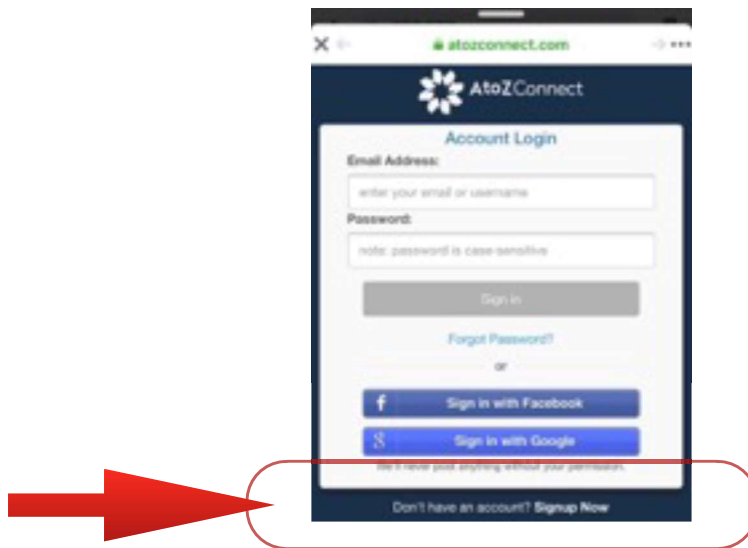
atozconnect.com

AtoZConnect

Account Login

Email Address:

enter your email or username

Password:

note: password is case-sensitive

Sign in

Forgot Password?

or

Sign in with Facebook

Sign in with Google

We'll never post anything without your permission.

Don't have an account? Signup Now